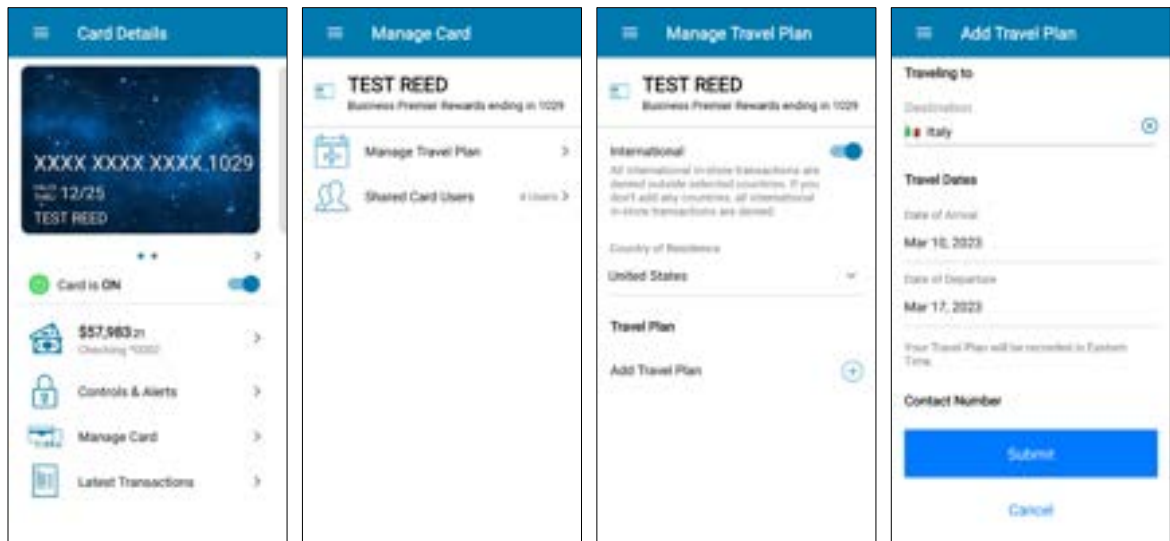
Card Details

XXXX XXXX XXXX 1029

12/25

TEST REED

Card is ON

$57,983.21

Checking *0002

Controls & Alerts

Manage Card

Latest Transactions

Manage Card

TEST REED

Business Premier Rewards ending in 1029

Manage Travel Plan

Shared Card Users

4 Users

Manage Travel Plan

TEST REED

Business Premier Rewards ending in 1029

International

All international in-store transactions are denied outside selected countries. If you don't add any countries, all international in-store transactions are denied.

Country of Residence

United States

Travel Plan

Add Travel Plan

Add Travel Plan

Traveling to

Destination

Italy

Travel Dates

Date of Arrival

Mar 10, 2023

Date of Departure

Mar 17, 2023

Your Travel Plan will be recorded in Eastern Time.

Contact Number

Submit

Cancel